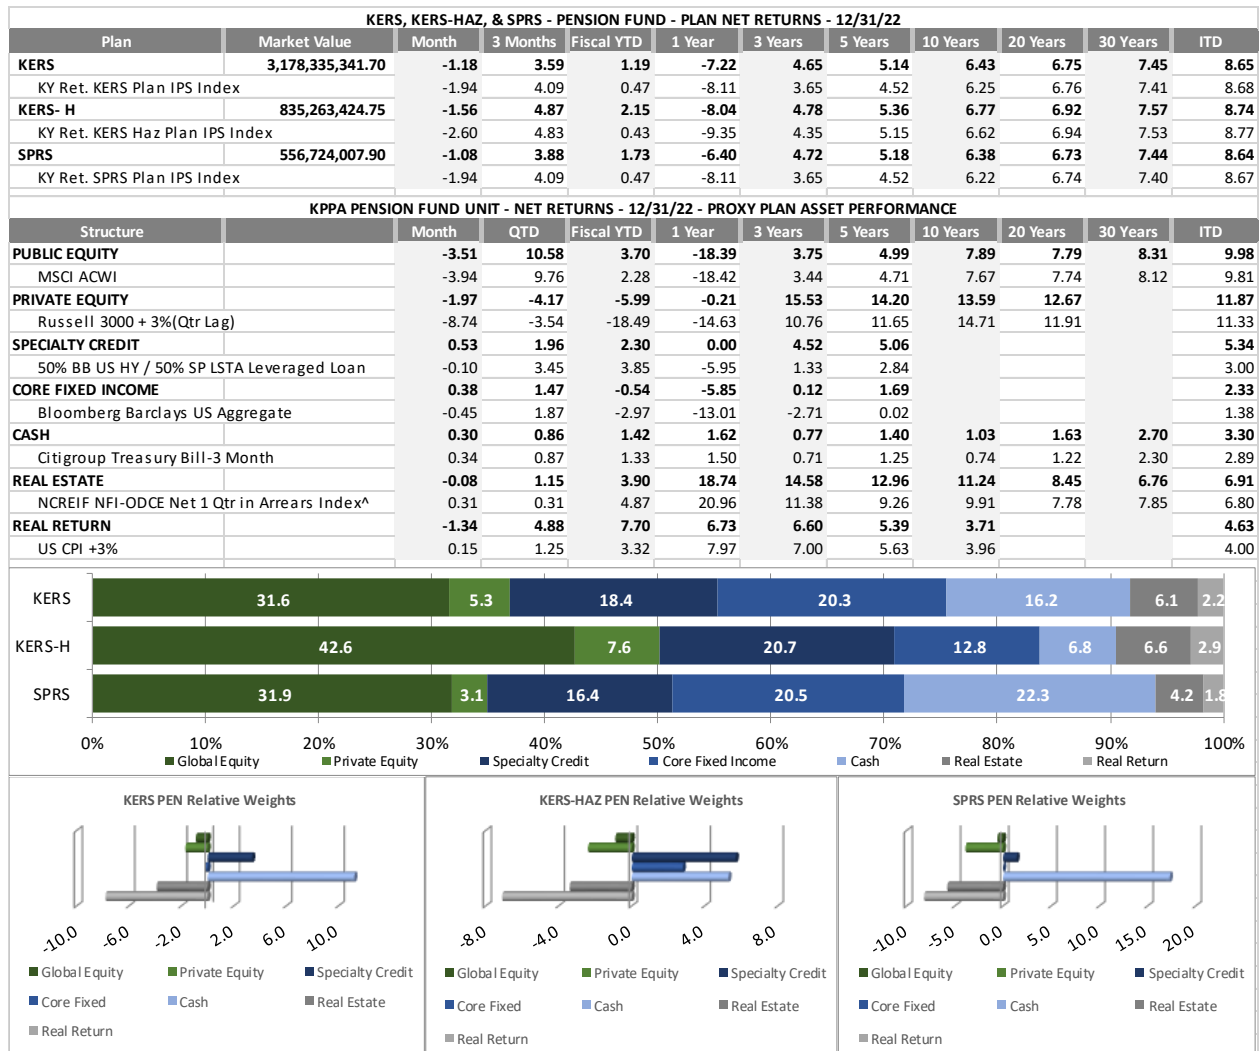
KERS, KERS-HAZ, & SPRS - PENSION FUND - PLAN NET RETURNS - 12/31/22

| Plan | Market Value | Month | 3 Months | Fiscal YTD | 1 Year | 3 Years | 5 Years | 10 Years | 20 Years | 30 Years | ITD |
|---|---|---|---|---|---|---|---|---|---|---|---|
| KERS | 3,178,335,341.70 | -1.18 | 3.59 | 1.19 | -7.22 | 4.65 | 5.14 | 6.43 | 6.75 | 7.45 | 8.65 |
| KY Ret. KERS Plan IPS Index | | -1.94 | 4.09 | 0.47 | -8.11 | 3.65 | 4.52 | 6.25 | 6.76 | 7.41 | 8.68 |
| KERS- H | 835,263,424.75 | -1.56 | 4.87 | 2.15 | -8.04 | 4.78 | 5.36 | 6.77 | 6.92 | 7.57 | 8.74 |
| KY Ret. KERS Haz Plan IPS Index | | -2.60 | 4.83 | 0.43 | -9.35 | 4.35 | 5.15 | 6.62 | 6.94 | 7.53 | 8.77 |
| SPRS | 556,724,007.90 | -1.08 | 3.88 | 1.73 | -6.40 | 4.72 | 5.18 | 6.38 | 6.73 | 7.44 | 8.64 |
| KY Ret. SPRS Plan IPS Index | | -1.94 | 4.09 | 0.47 | -8.11 | 3.65 | 4.52 | 6.22 | 6.74 | 7.40 | 8.67 |

KPPA PENSION FUND UNIT - NET RETURNS - 12/31/22 - PROXY PLAN ASSET PERFORMANCE

| Structure | | Month | QTD | Fiscal YTD | 1 Year | 3 Years | 5 Years | 10 Years | 20 Years | 30 Years | ITD |
|---|---|---|---|---|---|---|---|---|---|---|---|
| PUBLIC EQUITY | | -3.51 | 10.58 | 3.70 | -18.39 | 3.75 | 4.99 | 7.89 | 7.79 | 8.31 | 9.98 |
| MSCI ACWI | | -3.94 | 9.76 | 2.28 | -18.42 | 3.44 | 4.71 | 7.67 | 7.74 | 8.12 | 9.81 |
| PRIVATE EQUITY | | -1.97 | -4.17 | -5.99 | -0.21 | 15.53 | 14.20 | 13.59 | 12.67 | | 11.87 |
| Russell 3000 + 3%(Qtr Lag) | | -8.74 | -3.54 | -18.49 | -14.63 | 10.76 | 11.65 | 14.71 | 11.91 | | 11.33 |
| SPECIALTY CREDIT | | 0.53 | 1.96 | 2.30 | 0.00 | 4.52 | 5.06 | | | | 5.34 |
| 50% BB US HY / 50% SP LSTA Leveraged Loan | | -0.10 | 3.45 | 3.85 | -5.95 | 1.33 | 2.84 | | | | 3.00 |
| CORE FIXED INCOME | | 0.38 | 1.47 | -0.54 | -5.85 | 0.12 | 1.69 | | | | 2.33 |
| Bloomberg Barclays US Aggregate | | -0.45 | 1.87 | -2.97 | -13.01 | -2.71 | 0.02 | | | | 1.38 |
| CASH | | 0.30 | 0.86 | 1.42 | 1.62 | 0.77 | 1.40 | 1.03 | 1.63 | 2.70 | 3.30 |
| Citigroup Treasury Bill-3 Month | | 0.34 | 0.87 | 1.33 | 1.50 | 0.71 | 1.25 | 0.74 | 1.22 | 2.30 | 2.89 |
| REAL ESTATE | | -0.08 | 1.15 | 3.90 | 18.74 | 14.58 | 12.96 | 11.24 | 8.45 | 6.76 | 6.91 |
| NCREIF NFI-ODCE Net 1 Qtr in Arrears Index^ | | 0.31 | 0.31 | 4.87 | 20.96 | 11.38 | 9.26 | 9.91 | 7.78 | 7.85 | 6.80 |
| REAL RETURN | | -1.34 | 4.88 | 7.70 | 6.73 | 6.60 | 5.39 | 3.71 | | | 4.63 |
| US CPI +3% | | 0.15 | 1.25 | 3.32 | 7.97 | 7.00 | 5.63 | 3.96 | | | 4.00 |

KERS 31.6 5.3 18.4 20.3 16.2 6.1 2.2
KERS-H 42.6 7.6 20.7 12.8 6.8 6.6 2.9
SPRS 31.9 3.1 16.4 20.5 22.3 4.2 1.8
0% 10% 20% 30% 40% 50% 60% 70% 80% 90% 100%
Global Equity Private Equity Specialty Credit Core Fixed Income Cash Real Estate Real Return

KERS PEN Relative Weights
-10.0 -6.0 -2.0 2.0 6.0 10.0
Global Equity Private Equity Specialty Credit Core Fixed Cash Real Estate Real Return

KERS-HAZ PEN Relative Weights
-8.0 -4.0 0.0 4.0 8.0
Global Equity Private Equity Specialty Credit Core Fixed Cash Real Estate Real Return

SPRS PEN Relative Weights
-10.0 -5.0 0.0 5.0 10.0 15.0 20.0
Global Equity Private Equity Specialty Credit Core Fixed Cash Real Estate Real Return